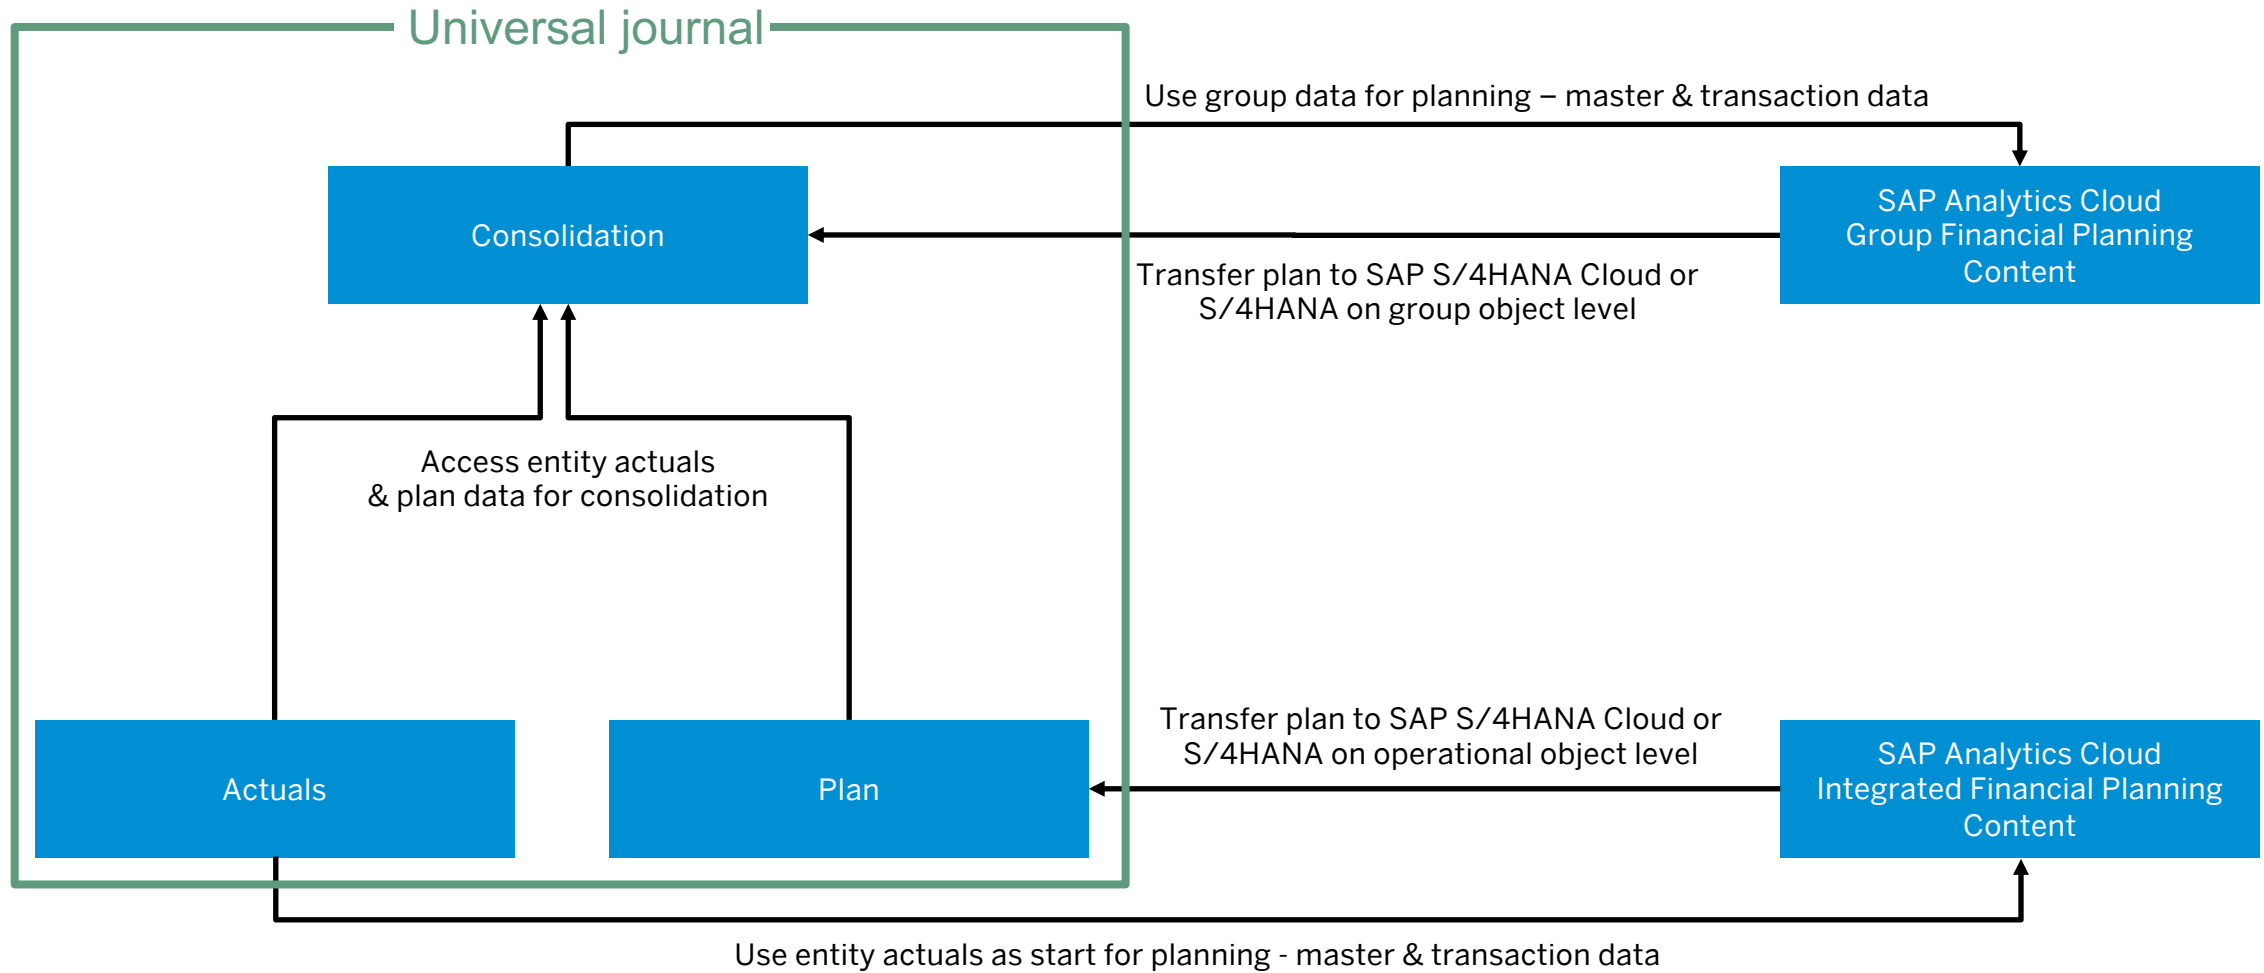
Universal journal

Use group data for planning – master & transaction data

Consolidation

SAP Analytics Cloud
Group Financial Planning
Content

Transfer plan to SAP S/4HANA Cloud or
S/4HANA on group object level

Access entity actuals
& plan data for consolidation

Transfer plan to SAP S/4HANA Cloud or
S/4HANA on operational object level

Actuals

Plan

SAP Analytics Cloud
Integrated Financial Planning
Content

Use entity actuals as start for planning - master & transaction data